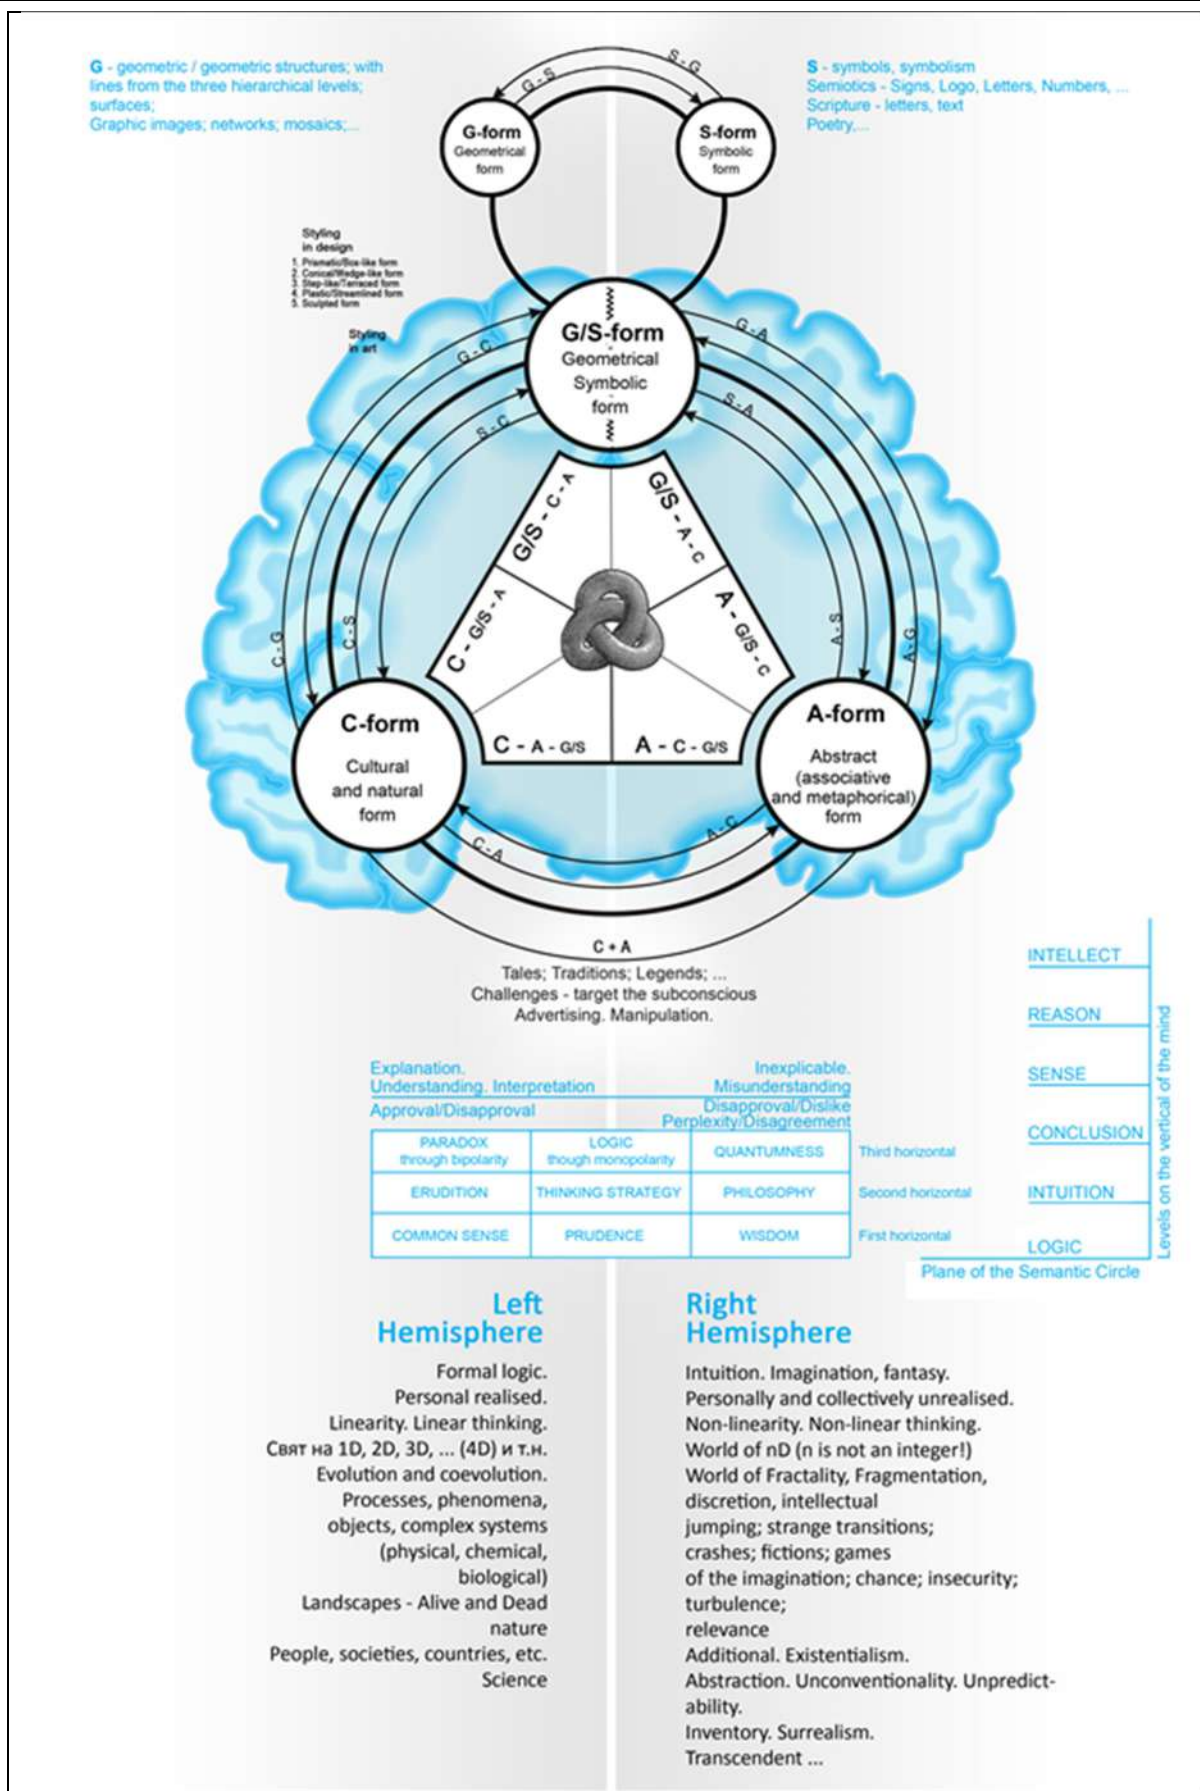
G - geometric / geometric structures; with lines from the three hierarchical levels; surfaces; Graphic images; networks; mosaics;...

S - symbols, symbolism
Semiotics - Signs, Logo, Letters, Numbers, ...
Scripture - letters, text
Poetry,...

S-G
G-S

G-form
Geometrical form

S-form
Symbolic form

Styling in design
1. Prismatic/Box-like form
2. Conical/Wedge-like form
3. Step-like/Terraced form
4. Plastic/Streamlined form
5. Sculpted form

Styling in art

G-C
S-C
G-A
S-A

G/S-form
Geometrical Symbolic form

G/S - C - A
G/S - A - C
C - G/S - A
A - G/S - C
C - A - G/S
A - C - G/S

C-G
C-S
A-S
A-G

C-form
Cultural and natural form

A-form
Abstract (associative and metaphorical) form

C-A
A-C

C + A
Tales; Traditions; Legends; ...
Challenges - target the subconscious
Advertising. Manipulation.

INTELLECT
REASON
SENSE
CONCLUSION
INTUITION
LOGIC
Levels on the vertical of the mind

Explanation.
Understanding. Interpretation
Approval/Disapproval

Inexplicable.
Misunderstanding
Disapproval/Dislike
Perplexity/Disagreement

| PARADOX through bipolarity | LOGIC though monopolarity | QUANTUMNESS | Third horizontal |
|---|---|---|---|
| ERUDITION | THINKING STRATEGY | PHILOSOPHY | Second horizontal |
| COMMON SENSE | PRUDENCE | WISDOM | First horizontal |

Plane of the Semantic Circle

Left Hemisphere

Formal logic.
Personal realised.
Linearity. Linear thinking.
Свят на 1D, 2D, 3D, ... (4D) и т.н.
Evolution and coevolution.
Processes, phenomena, objects, complex systems (physical, chemical, biological)
Landscapes - Alive and Dead nature
People, societies, countries, etc.
Science

Right Hemisphere

Intuition. Imagination, fantasy.
Personally and collectively unrealised.
Non-linearity. Non-linear thinking.
World of nD (n is not an integer!)
World of Fractality, Fragmentation, discretion, intellectual jumping; strange transitions; crashes; fictions; games of the imagination; chance; insecurity; turbulence; relevance
Additional. Existentialism.
Abstraction. Unconventionality. Unpredictability.
Inventory. Surrealism.
Transcendent ...